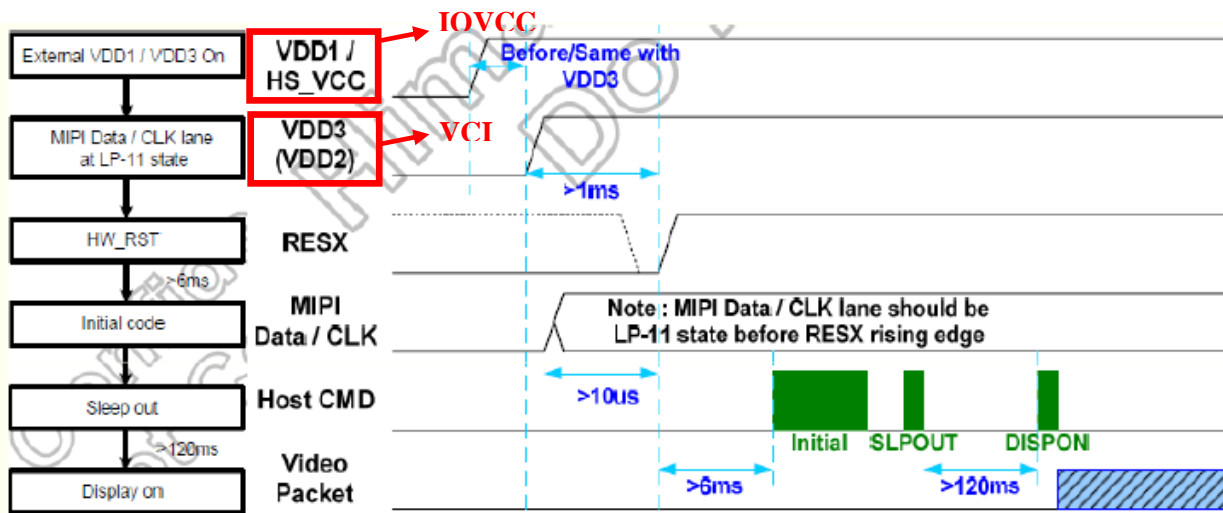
External VDD1 / VDD3 On

MIPI Data / CLK lane at LP-11 state

HW_RST

>6ms

Initial code

Sleep out

>120ms

Display on

IOVCC

VDD1 / HS_VCC

Before/Same with VDD3

VDD3 (VDD2)

VCI

>1ms

RESX

MIPI Data / CLK

Note : MIPI Data / CLK lane should be LP-11 state before RESX rising edge

>10us

Host CMD

Initial

SLPOUT

DISPON

Video Packet

>6ms

>120ms